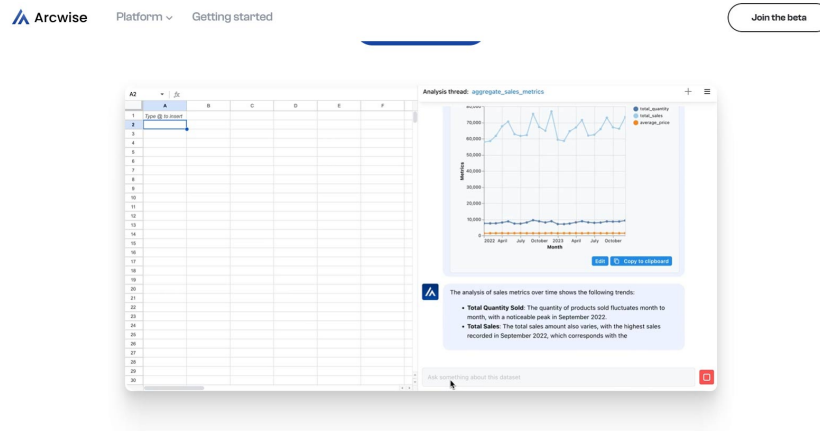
Arcwise

Platform

Getting started

Join the beta

A2

fx

| | A | B | C | D | E | F |
|---|---|---|---|---|---|---|
| 1 | Type @ to insert | | | | | |
| 2 | | | | | | |
| 3 | | | | | | |
| 4 | | | | | | |
| 5 | | | | | | |
| 6 | | | | | | |
| 7 | | | | | | |
| 8 | | | | | | |
| 9 | | | | | | |
| 10 | | | | | | |
| 11 | | | | | | |
| 12 | | | | | | |
| 13 | | | | | | |
| 14 | | | | | | |
| 15 | | | | | | |
| 16 | | | | | | |
| 17 | | | | | | |
| 18 | | | | | | |
| 19 | | | | | | |
| 20 | | | | | | |
| 21 | | | | | | |
| 22 | | | | | | |
| 23 | | | | | | |
| 24 | | | | | | |
| 25 | | | | | | |
| 26 | | | | | | |
| 27 | | | | | | |
| 28 | | | | | | |
| 29 | | | | | | |
| 30 | | | | | | |

Analysis thread: aggregate_sales_metrics

80,000
70,000
60,000
50,000
40,000
30,000
20,000
10,000
0

Metrics

2022 April July October 2023 April July October

Month

total_quantity
total_sales
average_price

Edit

Copy to clipboard

The analysis of sales metrics over time shows the following trends:

- **Total Quantity Sold**: The quantity of products sold fluctuates month to month, with a noticeable peak in September 2022.
- **Total Sales**: The total sales amount also varies, with the highest sales recorded in September 2022, which corresponds with the

Ask something about this dataset